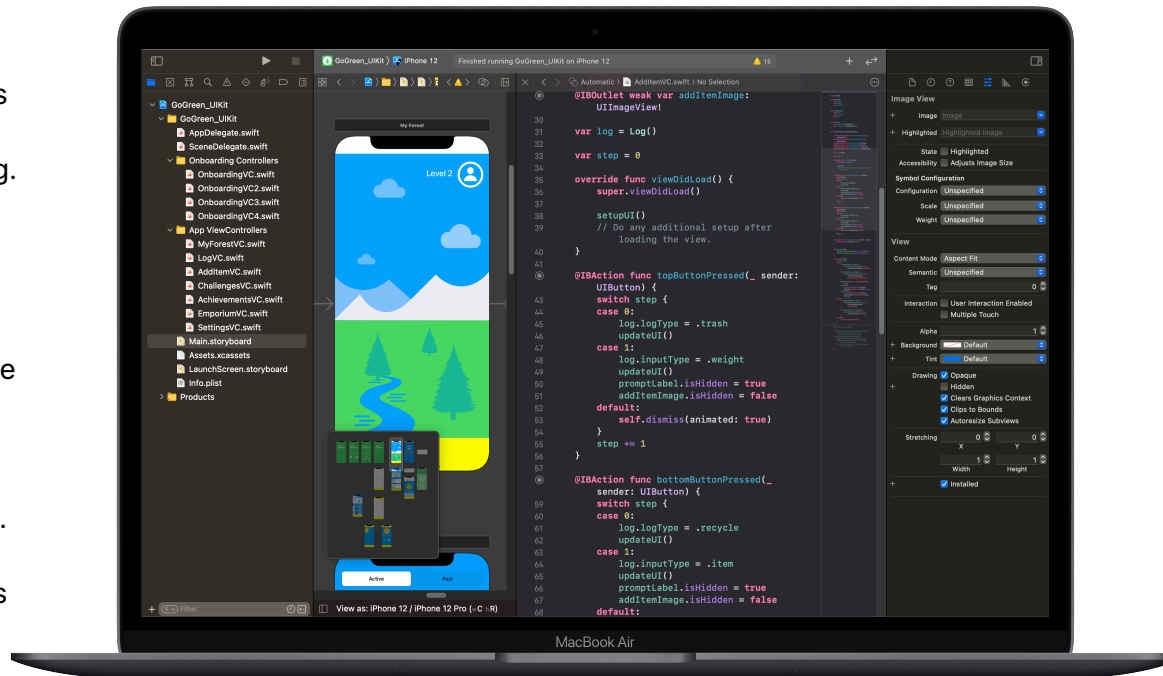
s

g.

e

.

s

GoGreen_UIKit | iPhone 12 Finished running GoGreen_UIKit on iPhone 12 ⚠ 15

GoGreen_UIKit
GoGreen_UIKit
AppDelegate.swift
SceneDelegate.swift
Onboarding Controllers
OnboardingVC.swift
OnboardingVC2.swift
OnboardingVC3.swift
OnboardingVC4.swift
App ViewControllers
MyForestVC.swift
LogVC.swift
AddItemVC.swift
ChallengesVC.swift
AchievementsVC.swift
EmporiumVC.swift
SettingsVC.swift
Main.storyboard
Assets.xcassets
LaunchScreen.storyboard
Info.plist
Products

Filter

My Forest

Level 2

Active Past

View as: iPhone 12 / iPhone 12 Pro (⌥C ⌥R)

Automatic 〉 AddItemVC.swift 〉 No Selection

@IBOutlet weak var addItemImage: UIImageView!
30
31 var log = Log()
32
33 var step = 0
34
35 override func viewDidLoad() {
36 super.viewDidLoad()
37
38 setupUI()
39 // Do any additional setup after loading the view.
40 }
41
@IBAction func topButtonPressed(_ sender: UIButton) {
43 switch step {
44 case 0:
45 log.logType = .trash
46 updateUI()
47 case 1:
48 log.inputType = .weight
49 updateUI()
50 promptLabel.isHidden = true
51 addItemImage.isHidden = false
52 default:
53 self.dismiss(animated: true)
54 }
55 step += 1
56 }
57
@IBAction func bottomButtonPressed(_ sender: UIButton) {
59 switch step {
60 case 0:
61 log.logType = .recycle
62 updateUI()
63 case 1:
64 log.inputType = .item
65 updateUI()
66 promptLabel.isHidden = true
67 addItemImage.isHidden = false
68 default:

Image View
Image Image
Highlighted Highlighted Image
State Highlighted
Accessibility Adjusts Image Size
Symbol Configuration
Configuration Unspecified
Scale Unspecified
Weight Unspecified
View
Content Mode Aspect Fit
Semantic Unspecified
Tag 0
Interaction User Interaction Enabled
Multiple Touch
Alpha 1
Background Default
Tint Default
Drawing Opaque
Hidden
Clears Graphics Context
Clips to Bounds
Autoresize Subviews
Stretching 0 0
X Y
1 1
Width Height
Installed

MacBook Air